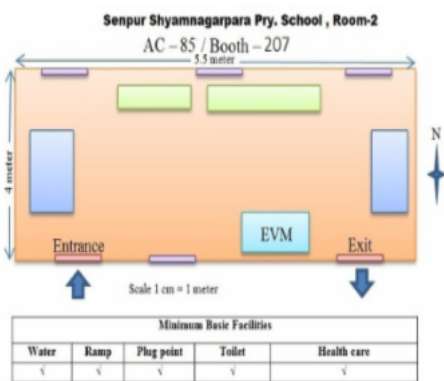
Senpur Shyamnagarpara Pry. School , Room-2

AC – 85 / Booth – 207

5.5 meter

4 meter

N

EVM

Entrance

Exit

Scale 1 cm = 1 meter

| Minimum Basic Facilities | | | | |
|---|---|---|---|---|
| Water | Ramp | Plug point | Toilet | Health care |
| √ | √ | √ | √ | √ |